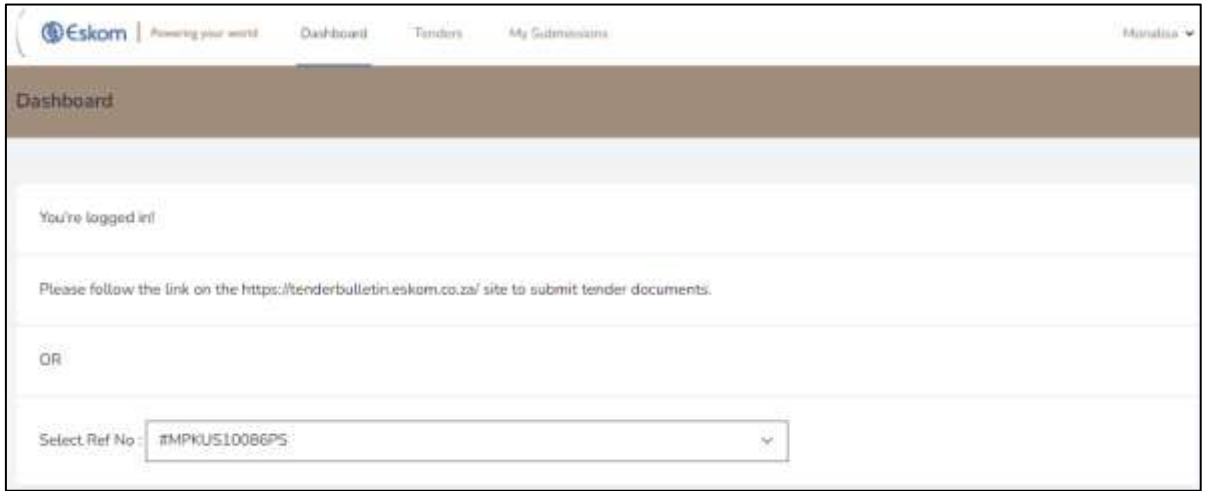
Eskom | Powering your world  Dashboard  Tenders  My Submissions  Monalisa

Dashboard

You're logged in!

Please follow the link on the https://tenderbulletin.eskom.co.za/ site to submit tender documents.

OR

Select Ref No : #MPKUS10086PS